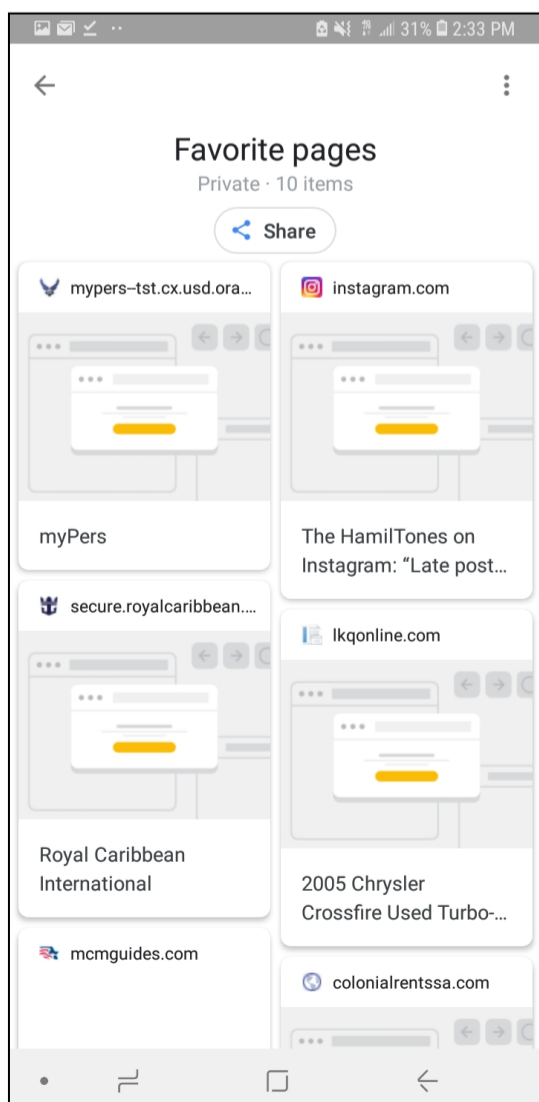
31% 2:33 PM

Favorite pages

Private · 10 items

Share

mypers–tst.cx.usd.ora...

myPers

instagram.com

The HamilTones on Instagram: “Late post...

secure.royalcaribbean....

Royal Caribbean International

lkqonline.com

2005 Chrysler Crossfire Used Turbo-...

mcmguides.com

colonialrentssa.com